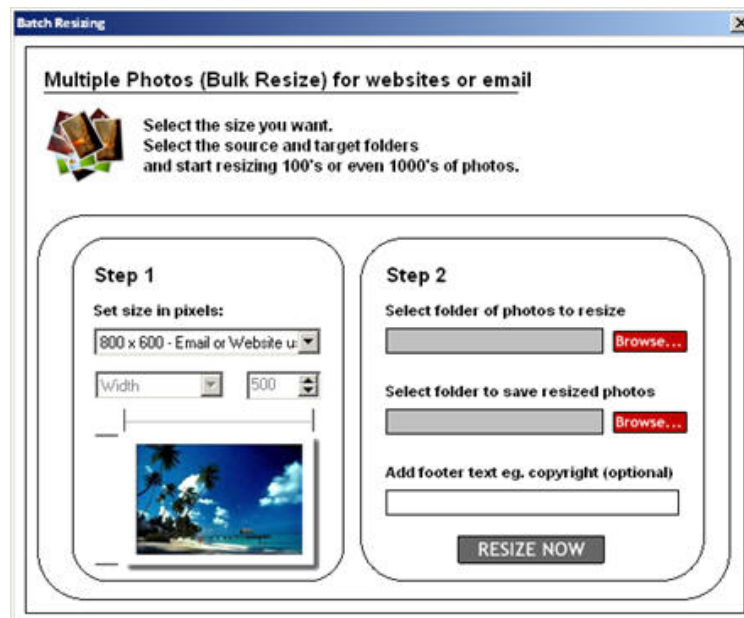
Batch Resizing

Multiple Photos (Bulk Resize) for websites or email

Select the size you want.
Select the source and target folders
and start resizing 100's or even 1000's of photos.

Step 1

Set size in pixels:

800 x 600 - Email or Website u

Width

500

Step 2

Select folder of photos to resize

Browse...

Select folder to save resized photos

Browse...

Add footer text eg. copyright (optional)

RESIZE NOW